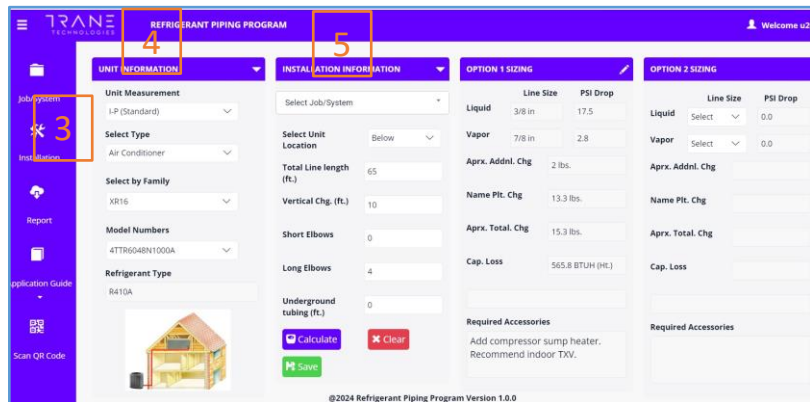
TRANE TECHNOLOGIES
REFRIGERANT PIPING PROGRAM
Welcome u2

Job/System
Installation
Report
Application Guide
Scan QR Code

4
5
3

UNIT INFORMATION
Unit Measurement
I-P (Standard)
Select Type
Air Conditioner
Select by Family
XR16
Model Numbers
4TTR6048N1000A
Refrigerant Type
R410A

INSTALLATION INFORMATION
Select Job/System
Select Unit Location
Below
Total Line length (ft.)
65
Vertical Chg. (ft.)
10
Short Elbows
0
Long Elbows
4
Underground tubing (ft.)
0
Calculate
Clear
Save

OPTION 1 SIZING
| | Line Size | PSI Drop |
|---|---|---|
| Liquid | 3/8 in | 17.5 |
| Vapor | 7/8 in | 2.8 |
Aprx. Addnl. Chg 2 lbs.
Name Plt. Chg 13.3 lbs.
Aprx. Total. Chg 15.3 lbs.
Cap. Loss 565.8 BTUH (Ht.)
Required Accessories
Add compressor sump heater. Recommend indoor TXV.

OPTION 2 SIZING
| | Line Size | PSI Drop |
|---|---|---|
| Liquid | Select | 0.0 |
| Vapor | Select | 0.0 |
Aprx. Addnl. Chg
Name Plt. Chg
Aprx. Total. Chg
Cap. Loss
Required Accessories

@2024 Refrigerant Piping Program Version 1.0.0